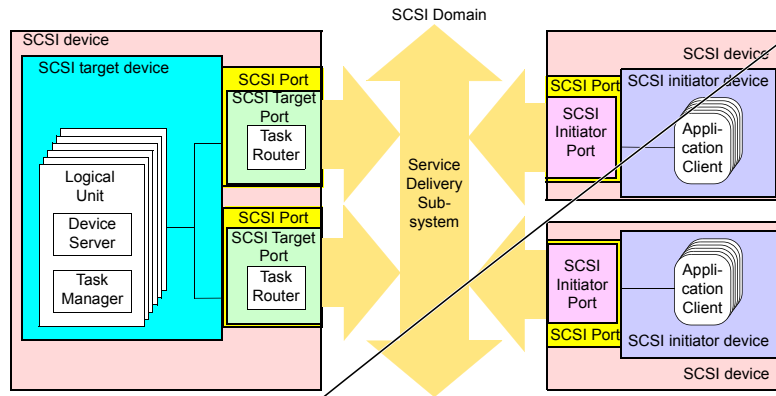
SCSI Domain

SCSI device

SCSI target device

Logical Unit

Device Server

Task Manager

SCSI Port

SCSI Target Port

Task Router

SCSI Port

SCSI Target Port

Task Router

Service Delivery Sub-system

SCSI device

SCSI Port

SCSI initiator device

SCSI Initiator Port

Appli-cation Client

SCSI Initiator Port

Appli-cation Client

SCSI Port

SCSI initiator device

SCSI device